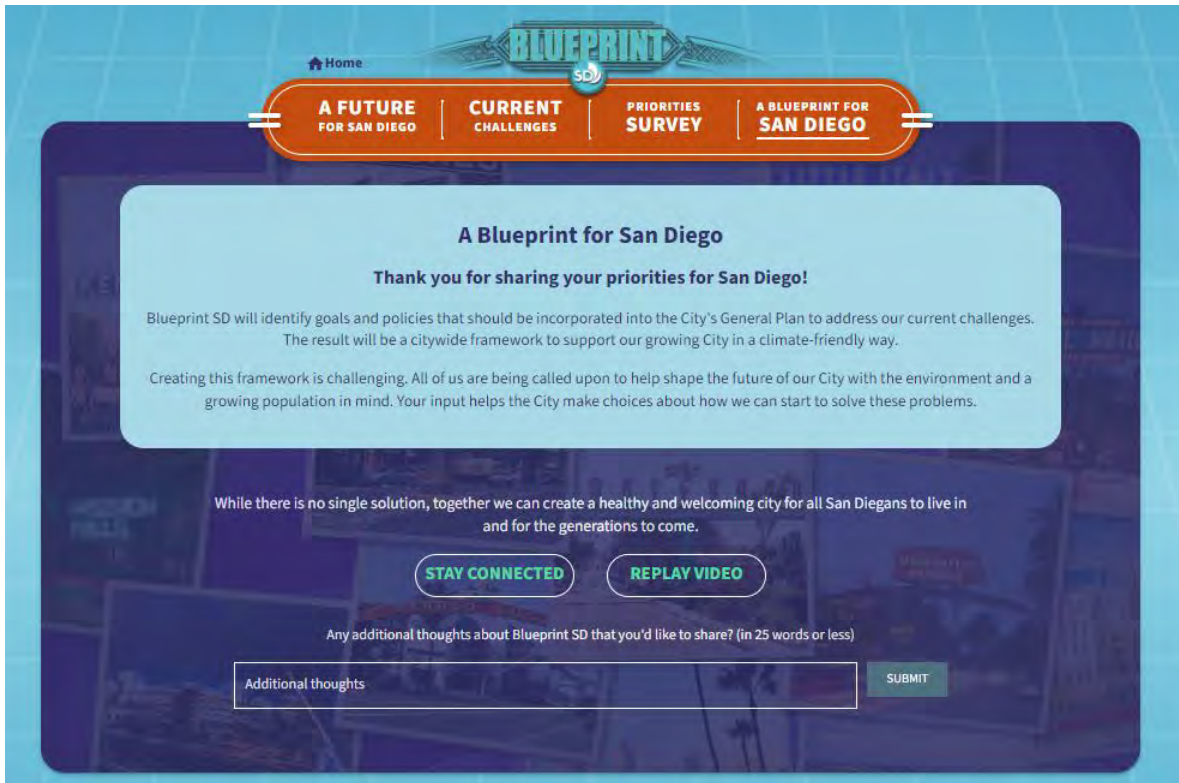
BLUEPRINT
SD

Home

A FUTURE FOR SAN DIEGO | CURRENT CHALLENGES | PRIORITIES SURVEY | A BLUEPRINT FOR SAN DIEGO

A Blueprint for San Diego

Thank you for sharing your priorities for San Diego!

Blueprint SD will identify goals and policies that should be incorporated into the City's General Plan to address our current challenges. The result will be a citywide framework to support our growing City in a climate-friendly way.

Creating this framework is challenging. All of us are being called upon to help shape the future of our City with the environment and a growing population in mind. Your input helps the City make choices about how we can start to solve these problems.

While there is no single solution, together we can create a healthy and welcoming city for all San Diegans to live in and for the generations to come.

STAY CONNECTED

REPLAY VIDEO

Any additional thoughts about Blueprint SD that you'd like to share? (in 25 words or less)

Additional thoughts

SUBMIT